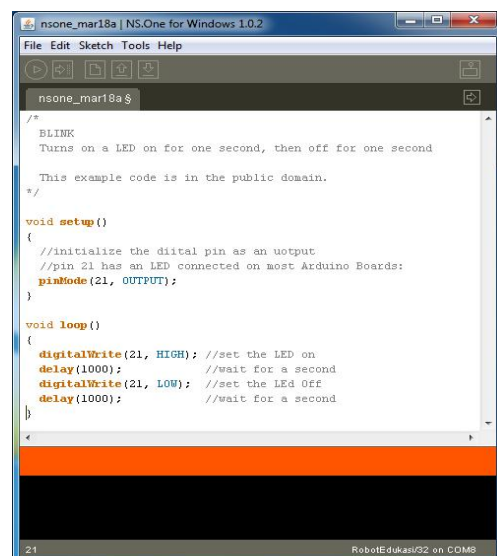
nsone_mar18a | NS.One for Windows 1.0.2

File Edit Sketch Tools Help

nsone_mar18a §

/*
 BLINK
 Turns on a LED on for one second, then off for one second

 This example code is in the public domain.
*/

void setup()
{
 //initialize the diital pin as an uotput
 //pin 21 has an LED connected on most Arduino Boards:
 pinMode(21, OUTPUT);
}

void loop()
{
 digitalWrite(21, HIGH); //set the LED on
 delay(1000);            //wait for a second
 digitalWrite(21, LOW);  //set the LEd Off
 delay(1000);            //wait for a second
}

21

RobotEdukasi/32 on COM8